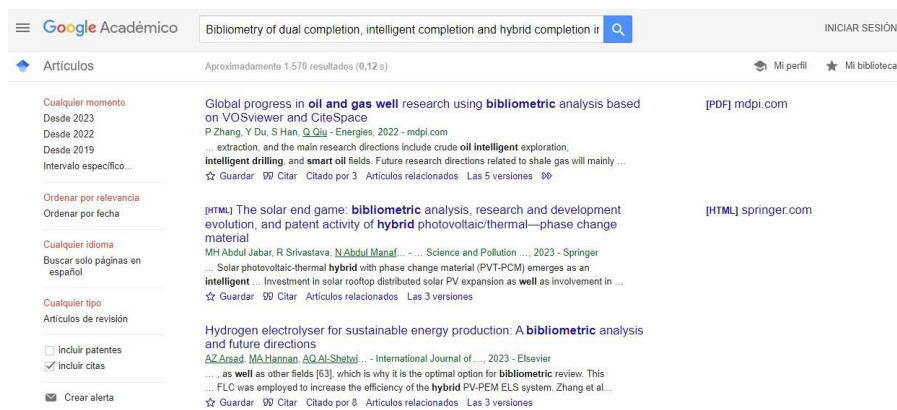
Google Académico

Bibliometry of dual completion, intelligent completion and hybrid completion ir

INICIAR SESIÓN

Artículos

Aproximadamente 1.570 resultados (0,12 s)

Mi perfil

Mi biblioteca

Cualquier momento
Desde 2023
Desde 2022
Desde 2019
Intervalo específico...

Ordenar por relevancia
Ordenar por fecha

Cualquier idioma
Buscar solo páginas en español

Cualquier tipo
Artículos de revisión

incluir patentes
incluir citas

Crear alerta

Global progress in **oil and gas well** research using **bibliometric** analysis based on VOSviewer and CiteSpace
P Zhang, Y Du, S Han, Q Qiu - Energies, 2022 - mdpi.com
... extraction, and the main research directions include crude **oil intelligent** exploration, **intelligent drilling**, and **smart oil** fields. Future research directions related to shale gas will mainly ...
Guardar Citar Citado por 3 Artículos relacionados Las 5 versiones

[PDF] mdpi.com

[HTML] The solar end game: **bibliometric** analysis, research and development evolution, and patent activity of **hybrid** photovoltaic/thermal—phase change material
MH Abdul Jabar, R Srivastava, N Abdul Manaf... - ... Science and Pollution ..., 2023 - Springer
... Solar photovoltaic-thermal **hybrid** with phase change material (PVT-PCM) emerges as an **intelligent** ... Investment in solar rooftop distributed solar PV expansion as **well** as involvement in ...
Guardar Citar Artículos relacionados Las 3 versiones

[HTML] springer.com

Hydrogen electrolyser for sustainable energy production: A **bibliometric** analysis and future directions
AZ Arsad, MA Hannan, AQ Al-Shetwi... - International Journal of ..., 2023 - Elsevier
... , as **well** as other fields [63], which is why it is the optimal option for **bibliometric** review. This ... FLC was employed to increase the efficiency of the **hybrid** PV-PEM ELS system. Zhang et al...
Guardar Citar Citado por 8 Artículos relacionados Las 3 versiones